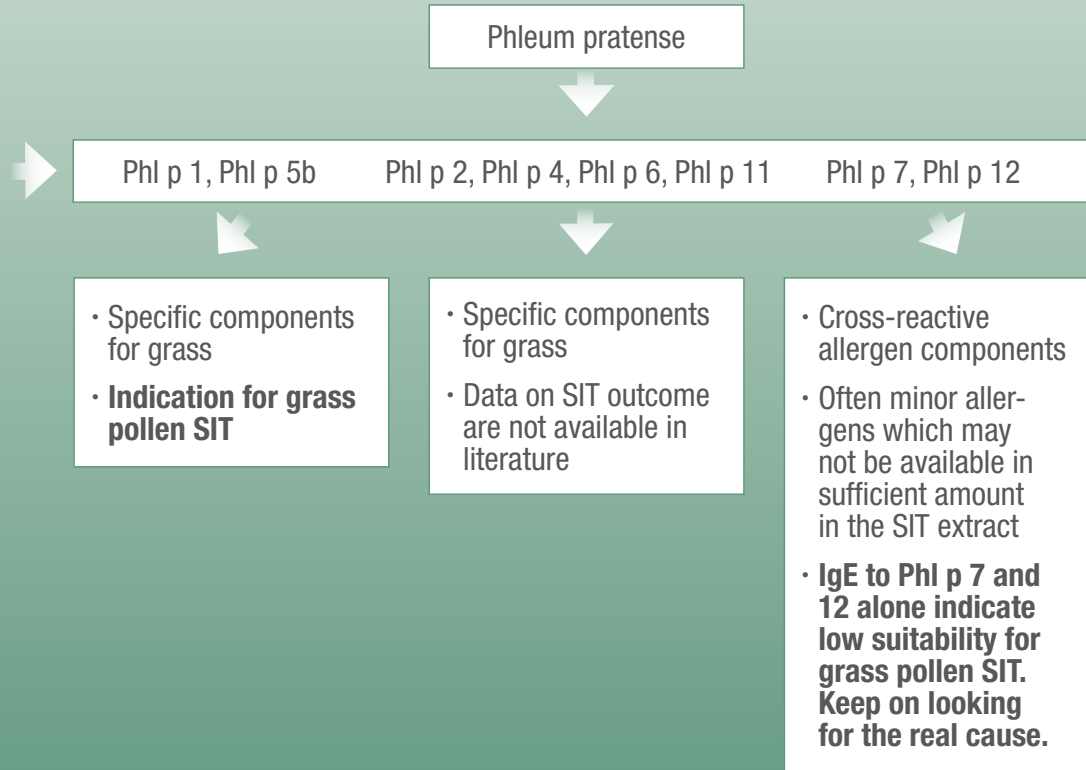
Phleum pratense

Phl p 1, Phl p 5b

Phl p 2, Phl p 4, Phl p 6, Phl p 11

Phl p 7, Phl p 12

· Specific components for grass
· **Indication for grass pollen SIT**

· Specific components for grass
· Data on SIT outcome are not available in literature

· Cross-reactive allergen components
· Often minor allergens which may not be available in sufficient amount in the SIT extract
· **IgE to Phl p 7 and 12 alone indicate low suitability for grass pollen SIT. Keep on looking for the real cause.**